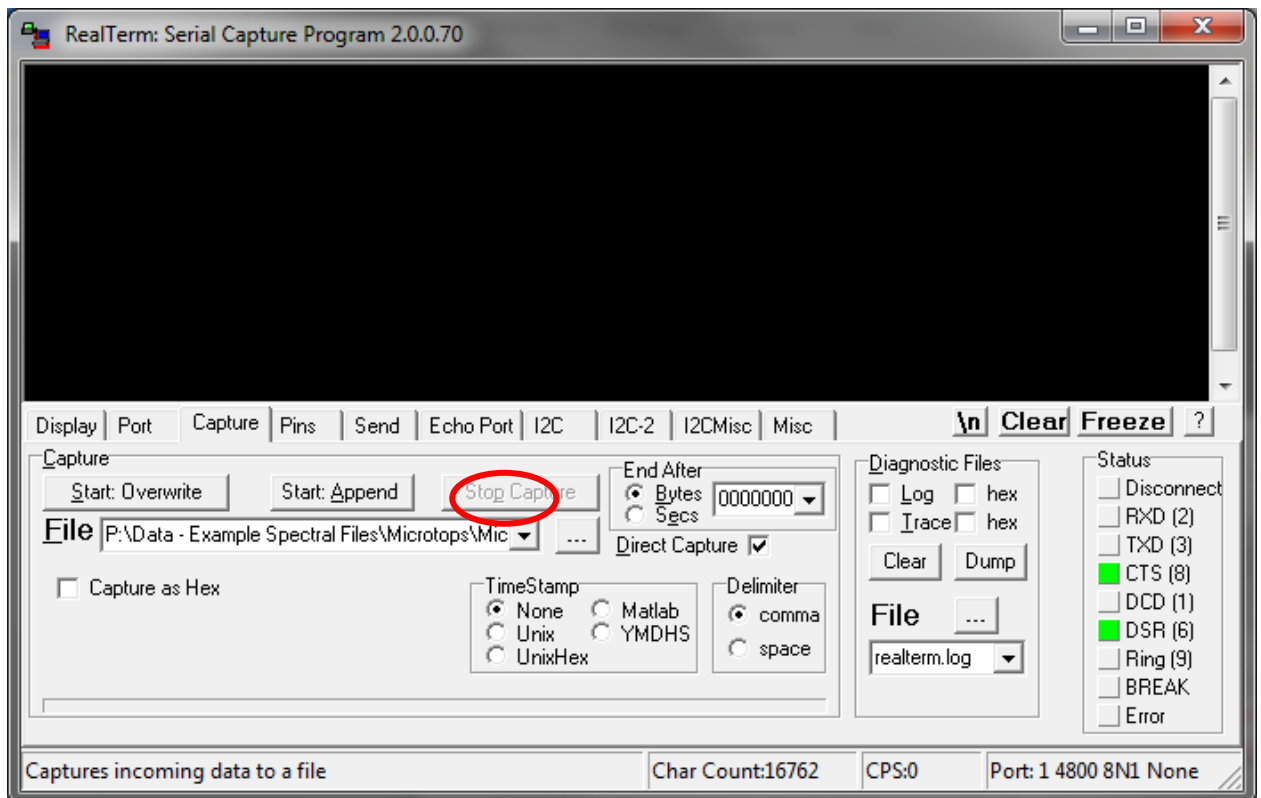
RealTerm: Serial Capture Program 2.0.0.70

Display Port Capture Pins Send Echo Port I2C I2C-2 I2CMisc Misc

\n Clear Freeze ?

Capture

Start: Overwrite Start: Append Stop Capture

File P:\Data - Example Spectral Files\Microtops\Mic ...

Capture as Hex

End After
Bytes
Secs
0000000

Direct Capture

TimeStamp
None
Unix
UnixHex
Matlab
YMDHS

Delimiter
comma
space

Diagnostic Files
Log hex
Trace hex
Clear Dump
File ...
realterm.log

Status
Disconnect
RXD (2)
TXD (3)
CTS (8)
DCD (1)
DSR (6)
Ring (9)
BREAK
Error

Captures incoming data to a file | Char Count:16762 | CPS:0 | Port: 1 4800 8N1 None